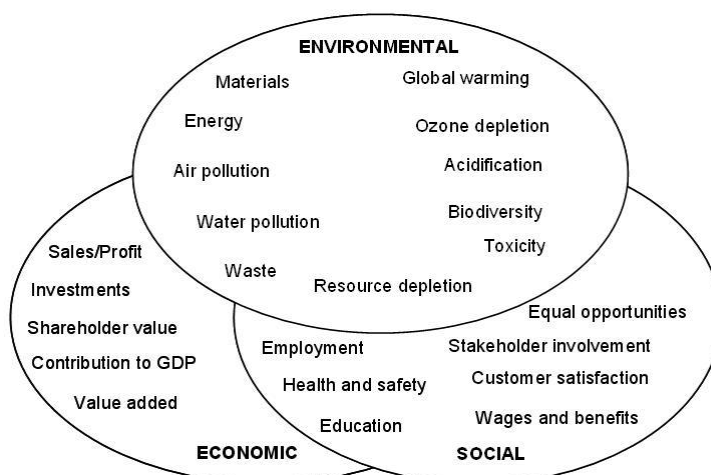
ENVIRONMENTAL

Materials

Global warming

Energy

Ozone depletion

Air pollution

Acidification

Water pollution

Biodiversity

Toxicity

Waste

Resource depletion

Sales/Profit

Investments

Shareholder value

Contribution to GDP

Value added

ECONOMIC

Equal opportunities

Employment

Stakeholder involvement

Health and safety

Customer satisfaction

Education

Wages and benefits

SOCIAL